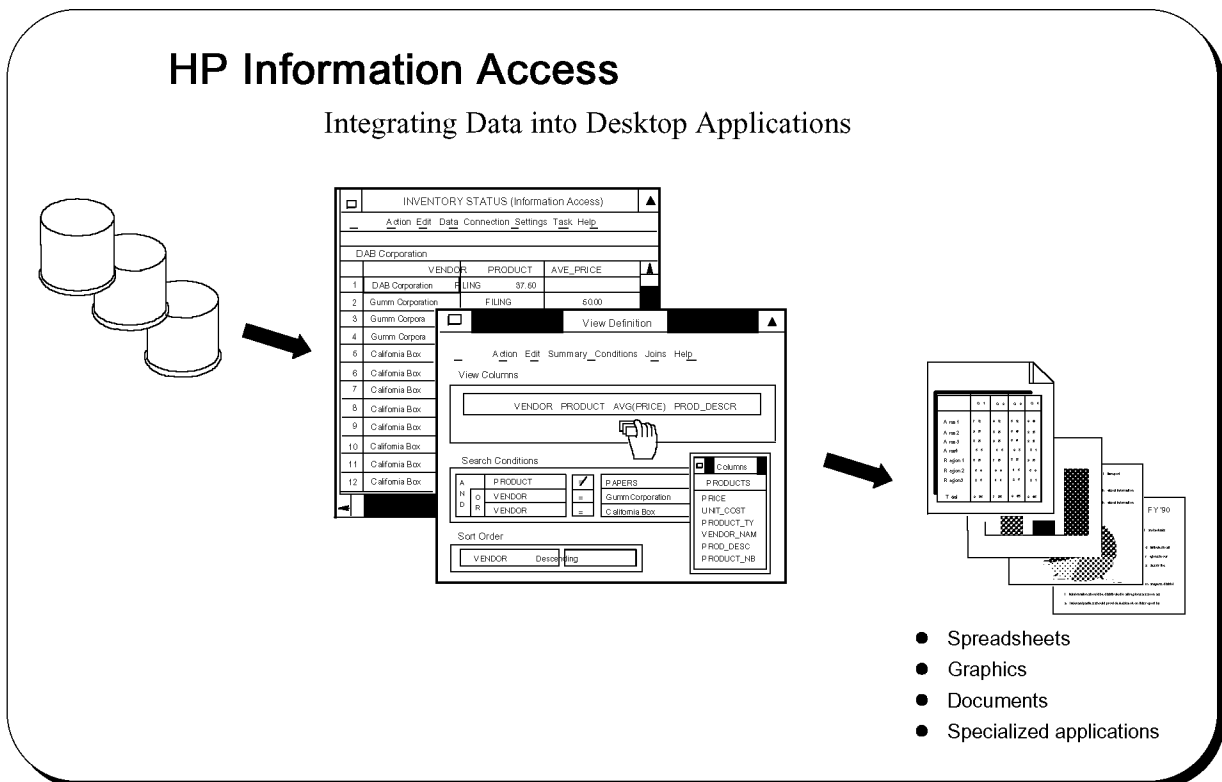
HP Information Access

Integrating Data into Desktop Applications

INVENTORY STATUS (Information Access)

Action Edit Data Connection Settings Task Help

DAB Corporation

| | VENDOR | PRODUCT | AVE_PRICE |
|---|---|---|---|
| 1 | DAB Corporation | FILING | 37.60 |
| 2 | Gumm Corporation | FILING | 50.00 |
| 3 | Gumm Corpora | | |
| 4 | Gumm Corpora | | |
| 5 | California Box | | |
| 6 | California Box | | |
| 7 | California Box | | |
| 8 | California Box | | |
| 9 | California Box | | |
| 10 | California Box | | |
| 11 | California Box | | |
| 12 | California Box | | |

View Definition

Action Edit Summary Conditions Joins Help

View Columns

VENDOR PRODUCT AVG(PRICE) PROD_DESCR

Search Conditions

| A N D | | PRODUCT | | PAPERS |
|---|---|---|---|---|
| | O R | VENDOR | = | Gumm Corporation |
| | | VENDOR | = | California Box |

Columns

PRODUCTS
PRICE
UNIT_COST
PRODUCT_TY
VENDOR_NAM
PROD_DESC
PRODUCT_NB

Sort Order

VENDOR Descending

FY '90

- Spreadsheets
- Graphics
- Documents
- Specialized applications